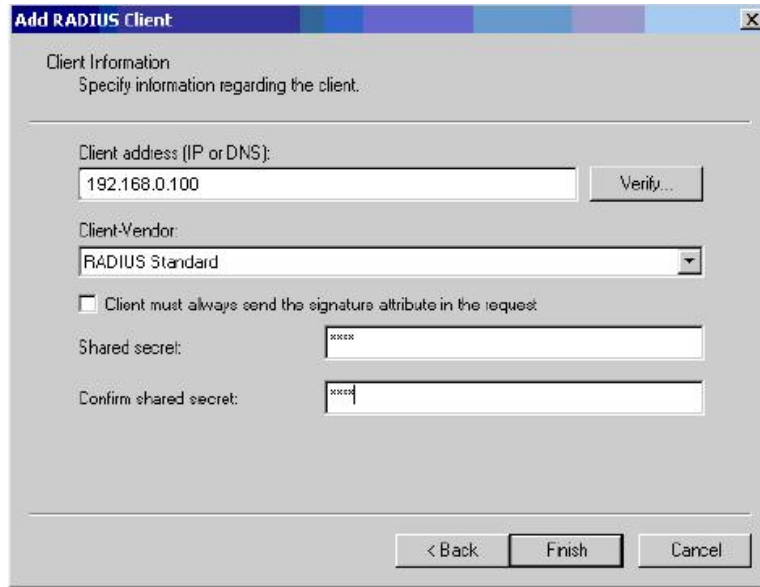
Add RADIUS Client

Client Information
Specify information regarding the client.

Client address (IP or DNS):
192.168.0.100
Verify...

Client-Vendor:
RADIUS Standard

Client must always send the signature attribute in the request

Shared secret:
****

Confirm shared secret:
****

< Back
Finish
Cancel